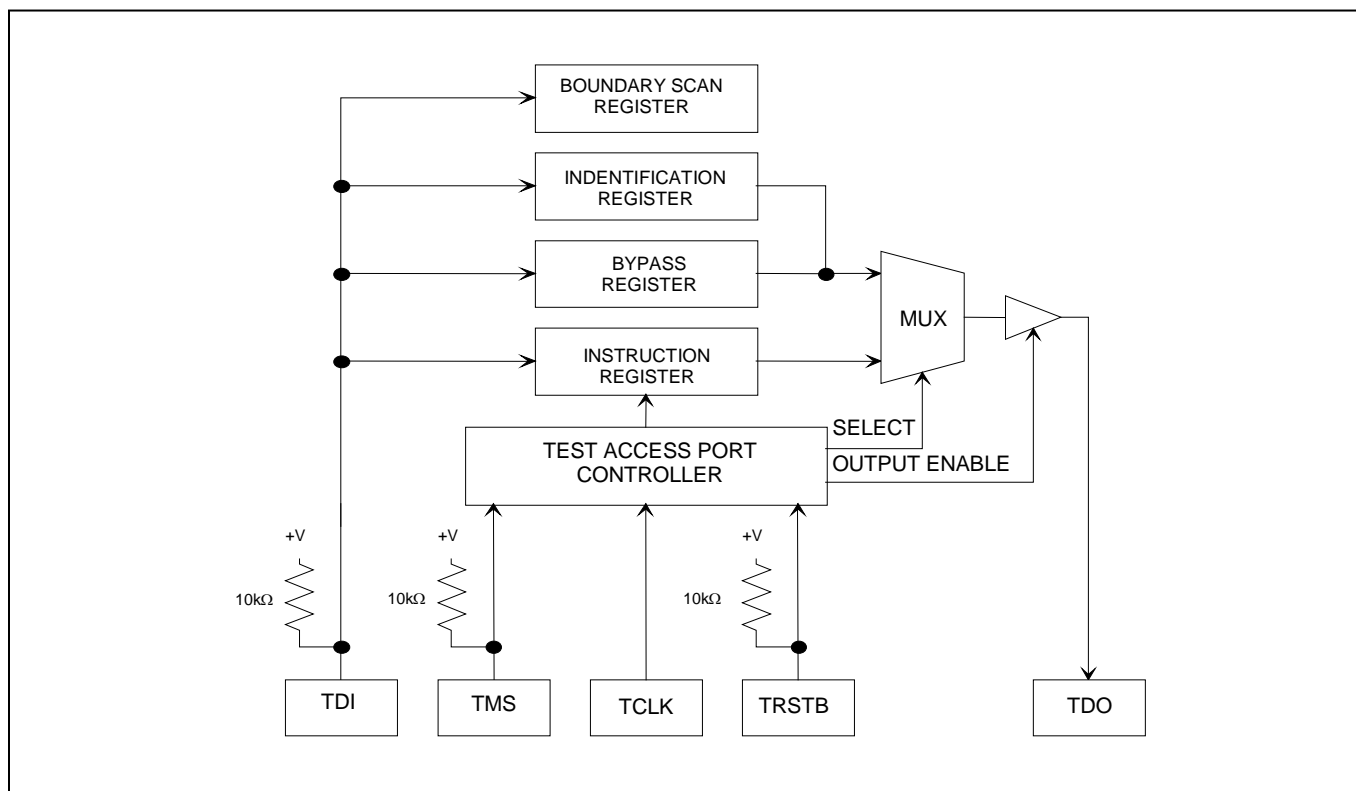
BOUNDARY SCAN REGISTER

INDENTIFICATION REGISTER

BYPASS REGISTER

INSTRUCTION REGISTER

MUX

SELECT

OUTPUT ENABLE

TEST ACCESS PORT CONTROLLER

+V

10kΩ

+V

10kΩ

+V

10kΩ

TDI

TMS

TCLK

TRSTB

TDO